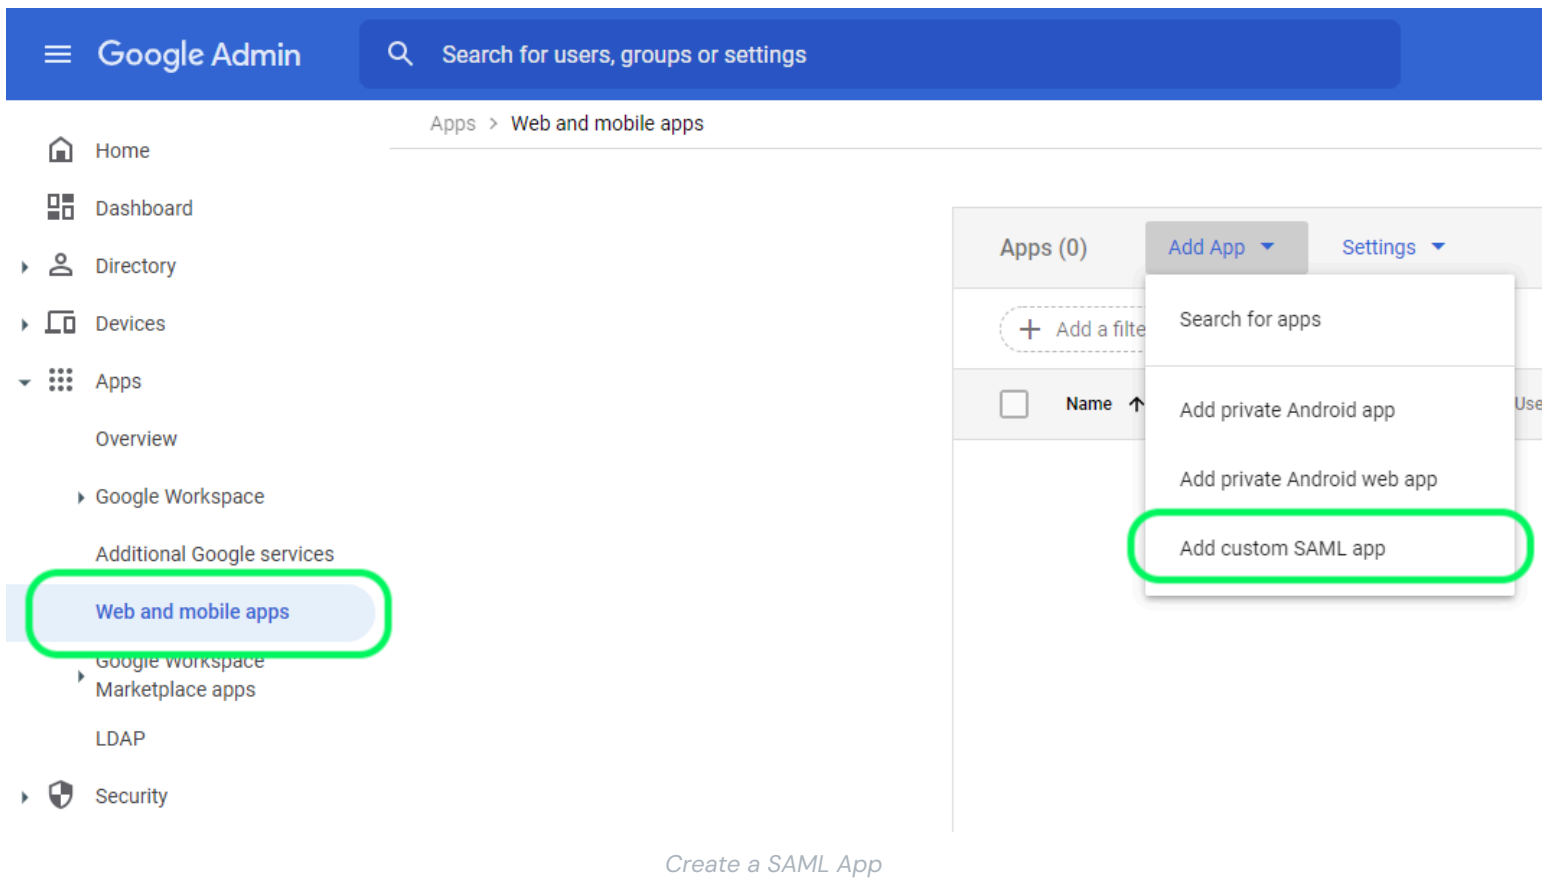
Google Admin

Search for users, groups or settings

Apps > Web and mobile apps

Home

Dashboard

Directory

Devices

Apps

Overview

Google Workspace

Additional Google services

Web and mobile apps

Google Workspace Marketplace apps

LDAP

Security

Apps (0)

Add App

Settings

Add a filte

Name

Use

Search for apps

Add private Android app

Add private Android web app

Add custom SAML app

Create a SAML App